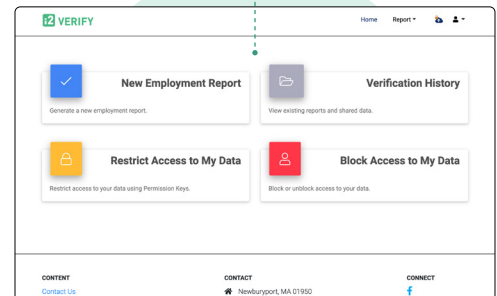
i2 VERIFY

Home Report ▾

New Employment Report
Generate a new employment report.

Verification History
View existing reports and shared data.

Restrict Access to My Data
Restrict access to your data using Permission Keys.

Block Access to My Data
Block or unblock access to your data.

CONTENT
Contact Us

CONTACT
Newburyport, MA 01950

CONNECT